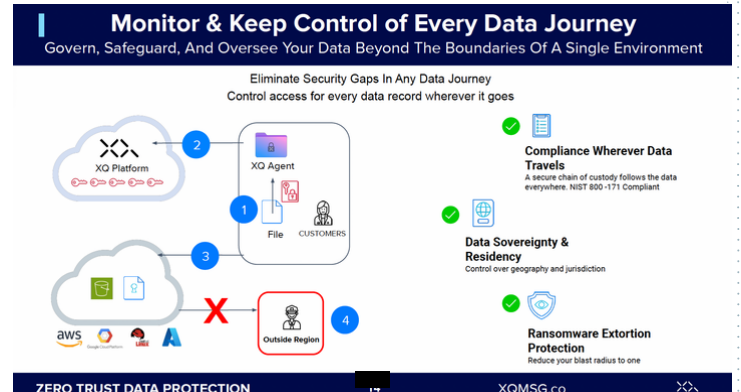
Monitor & Keep Control of Every Data Journey

Govern, Safeguard, And Oversee Your Data Beyond The Boundaries Of A Single Environment

Eliminate Security Gaps In Any Data Journey
Control access for every data record wherever it goes

XQ Platform

2

XQ Agent

1

File

CUSTOMERS

3

aws

Google Cloud Platform

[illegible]

X

Outside Region

4

Compliance Wherever Data Travels
A secure chain of custody follows the data everywhere. NIST 800 -171 Compliant

Data Sovereignty & Residency
Control over geography and jurisdiction

Ransomware Extortion Protection
Reduce your blast radius to one

ZERO TRUST DATA PROTECTION

XQMSG.co